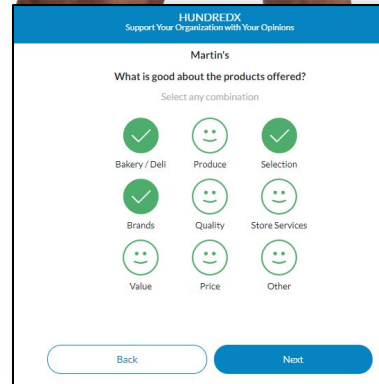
HUNDREDX
Support Your Organization with Your Opinions

Martin's

What is good about the products offered?

Select any combination

Bakery / Deli
Produce
Selection
Brands
Quality
Store Services
Value
Price
Other

Back
Next